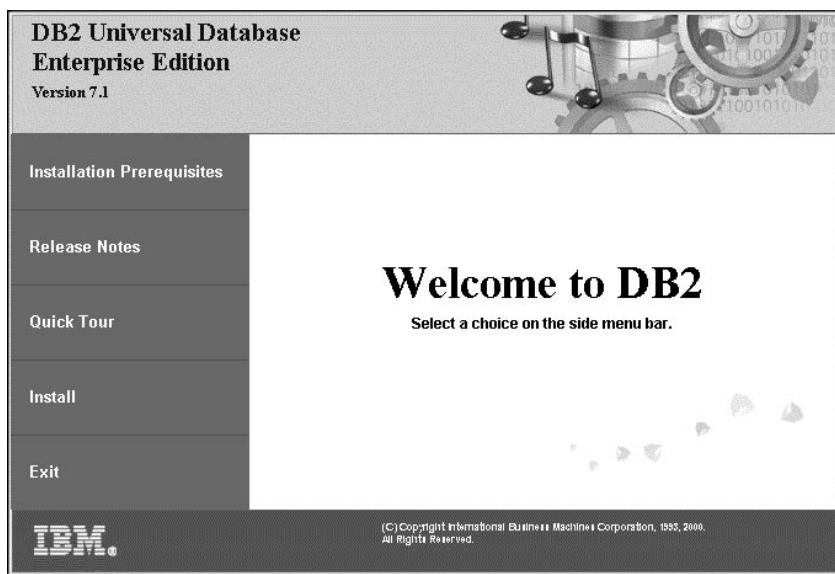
DB2 Universal Database
Enterprise Edition
Version 7.1

Installation Prerequisites

Release Notes

Quick Tour

Install

Exit

Welcome to DB2

Select a choice on the side menu bar.

IBM.

(C) Copyright International Business Machines Corporation, 1993, 2000.
All Rights Reserved.